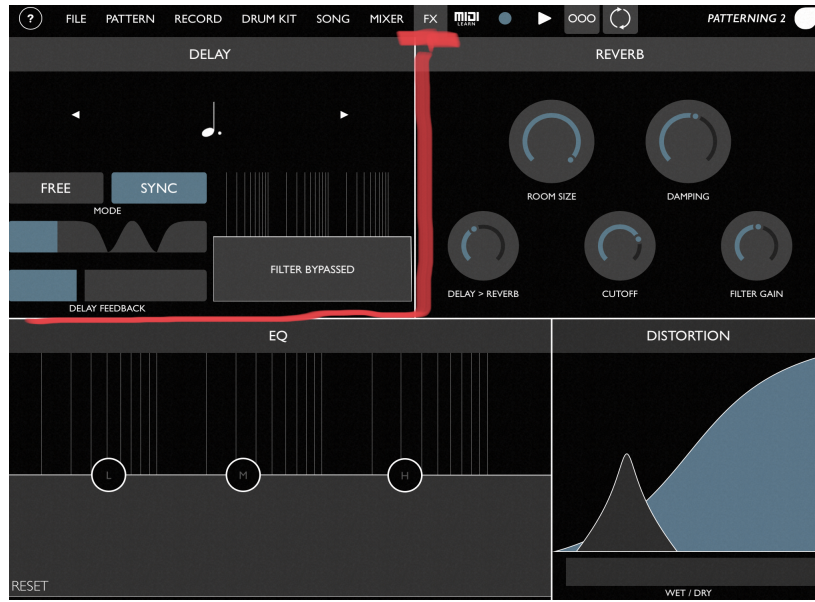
? FILE PATTERN RECORD DRUM KIT SONG MIXER FX MIDI LEARN OOO PATTERNING 2

DELAY

◀ ▶

FREE SYNC

MODE

FILTER BYPASSED

DELAY FEEDBACK

REVERB

ROOM SIZE

DAMPING

DELAY > REVERB

CUTOFF

FILTER GAIN

EQ

L M H

RESET

DISTORTION

WET / DRY